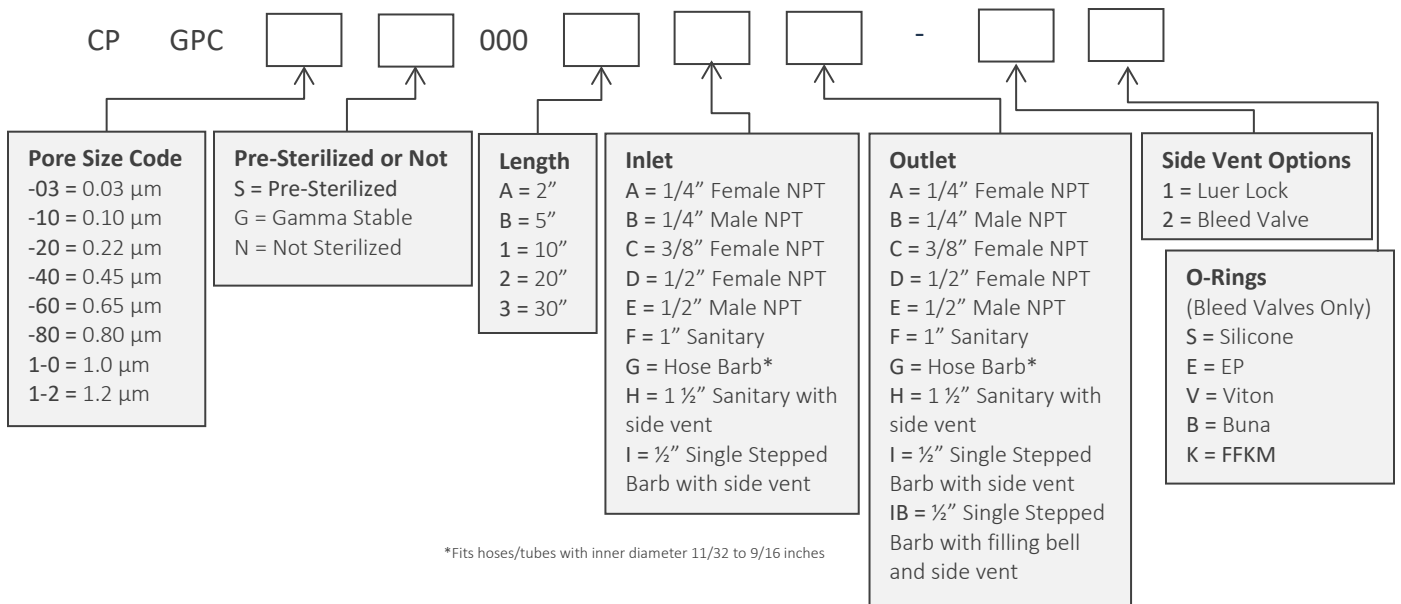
CP GPC 000 -

Pore Size Code
-03 = 0.03 µm
-10 = 0.10 µm
-20 = 0.22 µm
-40 = 0.45 µm
-60 = 0.65 µm
-80 = 0.80 µm
1-0 = 1.0 µm
1-2 = 1.2 µm

Pre-Sterilized or Not
S = Pre-Sterilized
G = Gamma Stable
N = Not Sterilized

Length
A = 2"
B = 5"
1 = 10"
2 = 20"
3 = 30"

Inlet
A = 1/4" Female NPT
B = 1/4" Male NPT
C = 3/8" Female NPT
D = 1/2" Female NPT
E = 1/2" Male NPT
F = 1" Sanitary
G = Hose Barb*
H = 1 ½" Sanitary with side vent
I = ½" Single Stepped Barb with side vent

Outlet
A = 1/4" Female NPT
B = 1/4" Male NPT
C = 3/8" Female NPT
D = 1/2" Female NPT
E = 1/2" Male NPT
F = 1" Sanitary
G = Hose Barb*
H = 1 ½" Sanitary with side vent
I = ½" Single Stepped Barb with side vent
IB = ½" Single Stepped Barb with filling bell and side vent

Side Vent Options
1 = Luer Lock
2 = Bleed Valve

O-Rings
(Bleed Valves Only)
S = Silicone
E = EP
V = Viton
B = Buna
K = FFKM

*Fits hoses/tubes with inner diameter 11/32 to 9/16 inches